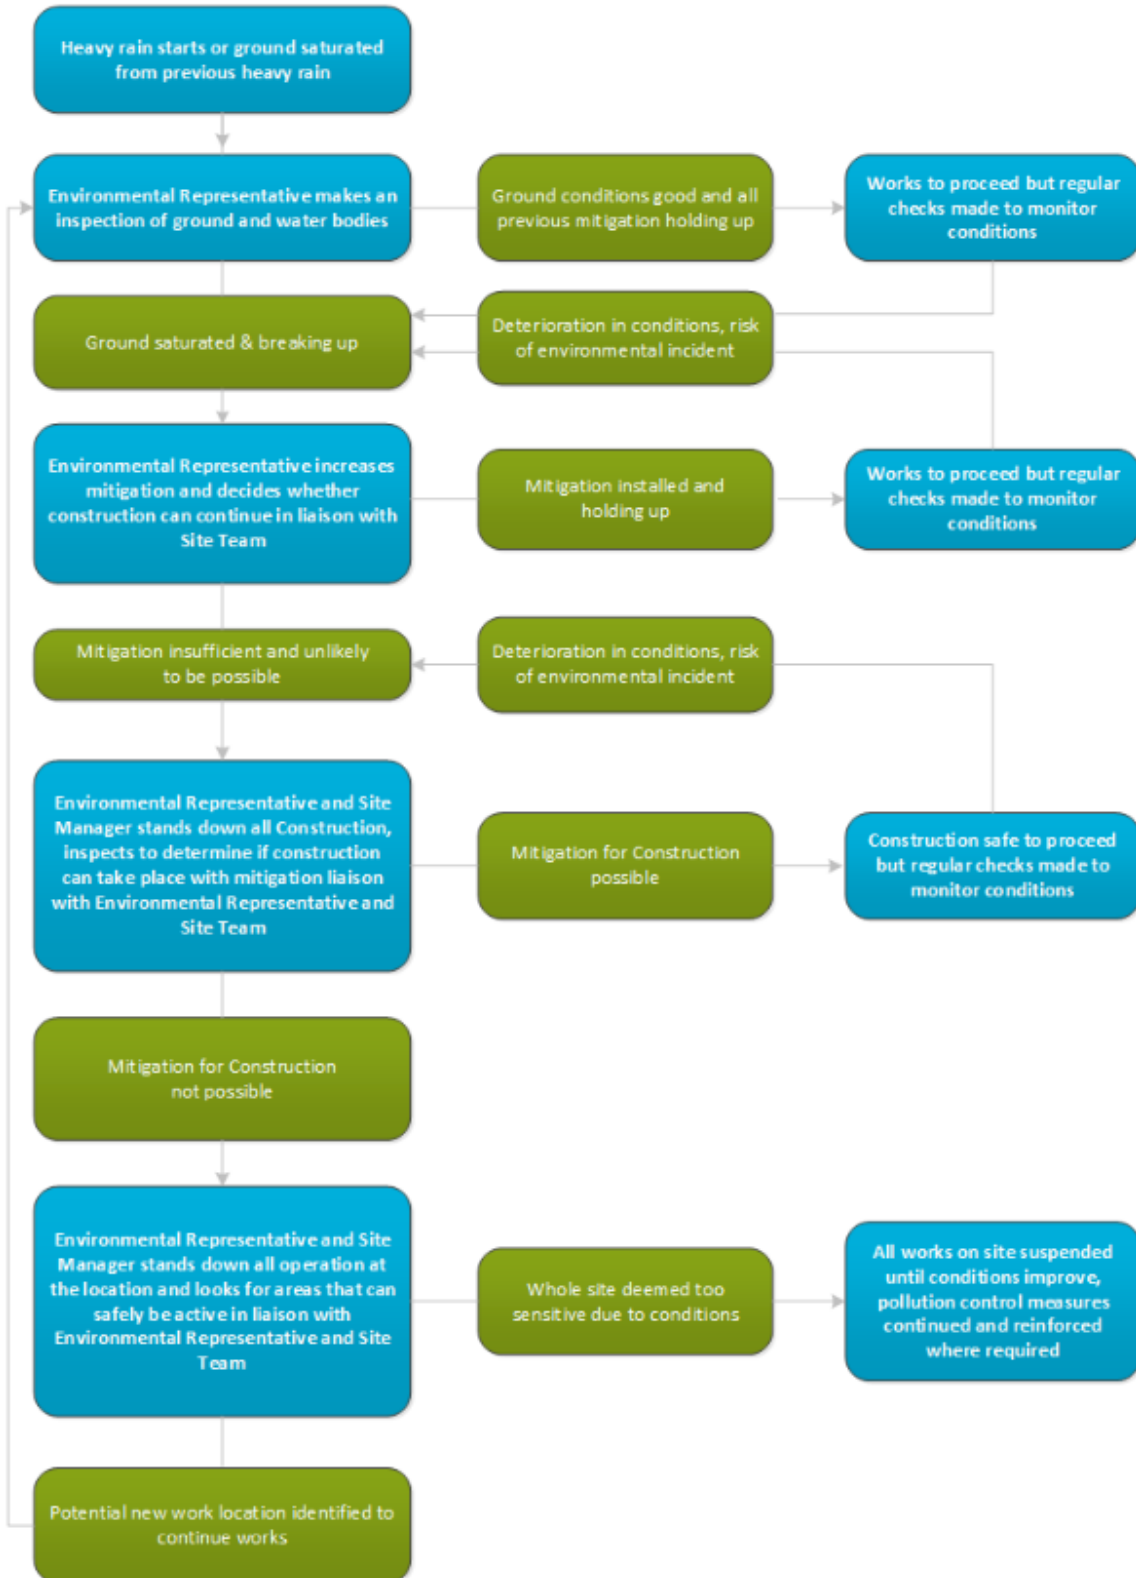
Heavy rain starts or ground saturated from previous heavy rain

Environmental Representative makes an inspection of ground and water bodies

Ground conditions good and all previous mitigation holding up

Works to proceed but regular checks made to monitor conditions

Ground saturated & breaking up

Deterioration in conditions, risk of environmental incident

Environmental Representative increases mitigation and decides whether construction can continue in liaison with Site Team

Mitigation installed and holding up

Works to proceed but regular checks made to monitor conditions

Mitigation insufficient and unlikely to be possible

Deterioration in conditions, risk of environmental incident

Environmental Representative and Site Manager stands down all Construction, inspects to determine if construction can take place with mitigation liaison with Environmental Representative and Site Team

Mitigation for Construction possible

Construction safe to proceed but regular checks made to monitor conditions

Mitigation for Construction not possible

Environmental Representative and Site Manager stands down all operation at the location and looks for areas that can safely be active in liaison with Environmental Representative and Site Team

Whole site deemed too sensitive due to conditions

All works on site suspended until conditions improve, pollution control measures continued and reinforced where required

Potential new work location identified to continue works